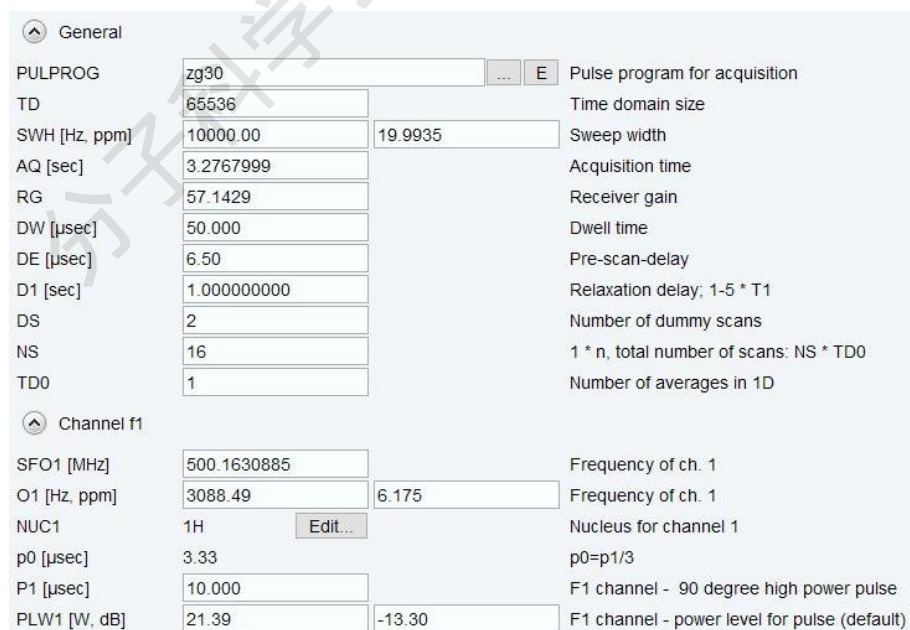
General

| | | | |
|---|---|---|---|
| PULPROG | zg30 | ... E | Pulse program for acquisition |
| TD | 65536 | | Time domain size |
| SWH [Hz, ppm] | 10000.00 | 19.9935 | Sweep width |
| AQ [sec] | 3.2767999 | | Acquisition time |
| RG | 57.1429 | | Receiver gain |
| DW [µsec] | 50.000 | | Dwell time |
| DE [µsec] | 6.50 | | Pre-scan-delay |
| D1 [sec] | 1.000000000 | | Relaxation delay; 1-5 * T1 |
| DS | 2 | | Number of dummy scans |
| NS | 16 | | 1 * n, total number of scans: NS * TD0 |
| TD0 | 1 | | Number of averages in 1D |

Channel f1

| | | | |
|---|---|---|---|
| SFO1 [MHz] | 500.1630885 | | Frequency of ch. 1 |
| O1 [Hz, ppm] | 3088.49 | 6.175 | Frequency of ch. 1 |
| NUC1 | 1H | Edit... | Nucleus for channel 1 |
| p0 [µsec] | 3.33 | | p0=p1/3 |
| P1 [µsec] | 10.000 | | F1 channel - 90 degree high power pulse |
| PLW1 [W, dB] | 21.39 | -13.30 | F1 channel - power level for pulse (default) |